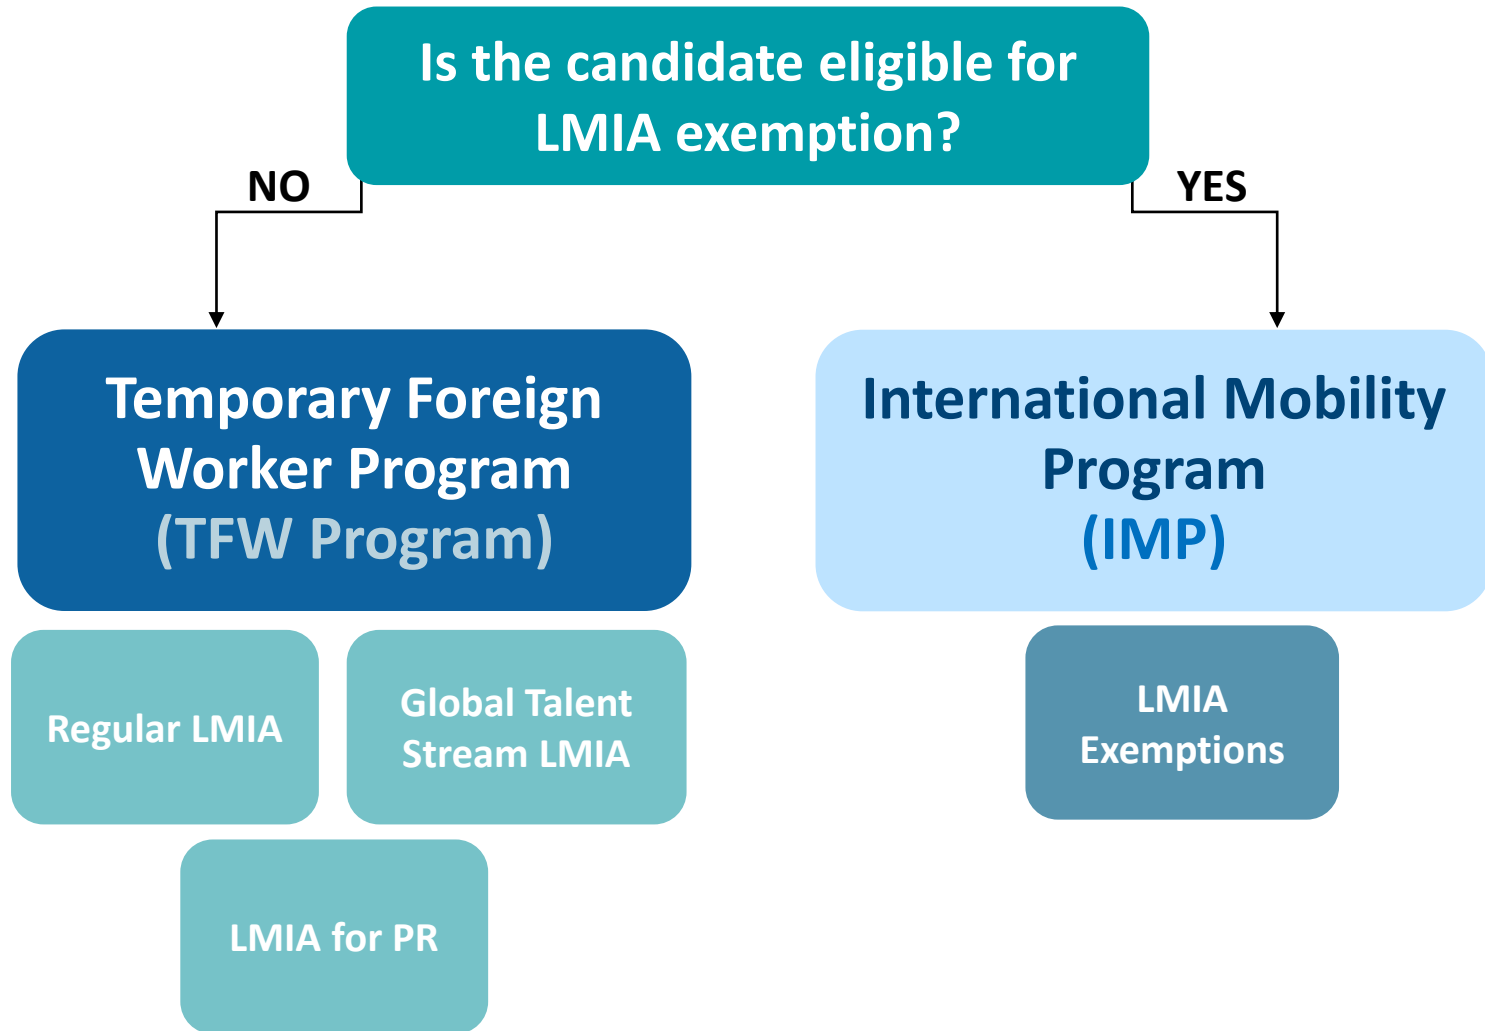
Is the candidate eligible for LMIA exemption?

NO

YES

Temporary Foreign Worker Program (TFW Program)

Regular LMIA

Global Talent Stream LMIA

LMIA for PR

International Mobility Program (IMP)

LMIA Exemptions